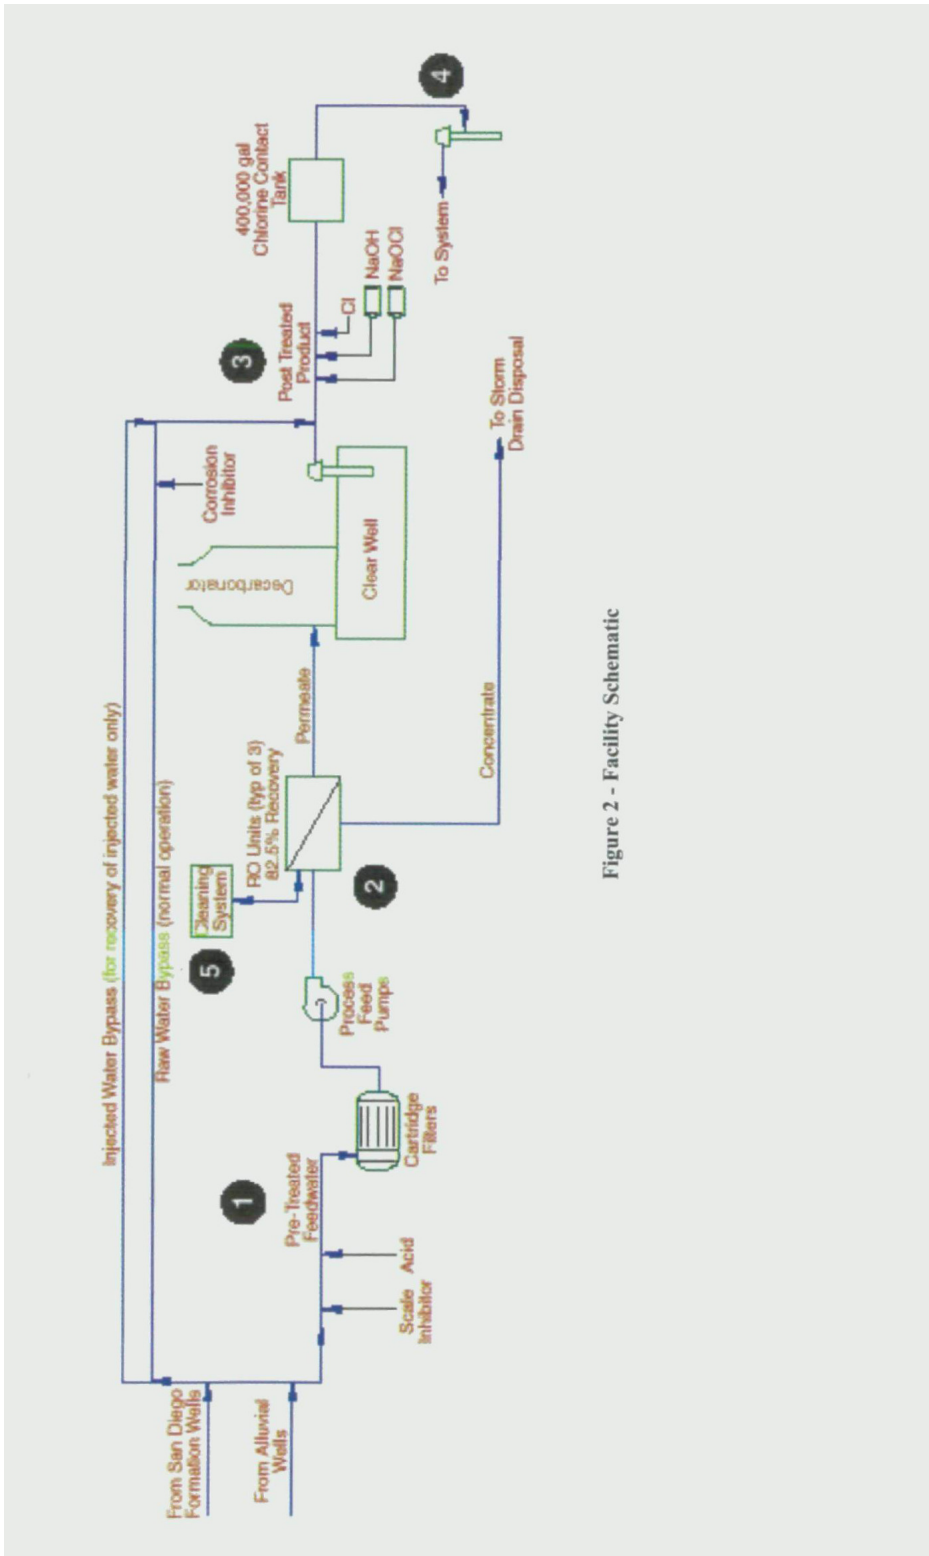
From San Diego Formation Wells

From Alluvial Wells

Injected Water Bypass (for recovery of injected water only)

Raw Water Bypass (normal operation)

1

Pre-Treated Feedwater

Scale Inhibitor

Acid

Cartridge Filters

Process Feed Pumps

5

Cleaning System

RO Units (typ of 3) 82.5% Recovery

2

Permeate

Concentrate

Decarbonator

Clear Well

Corrosion Inhibitor

To Storm Drain Disposal

3

Post Treated Product

Cl

NaOH

NaOCl

400,000 gal Chlorine Contact Tank

4

To System

Figure 2 - Facility Schematic